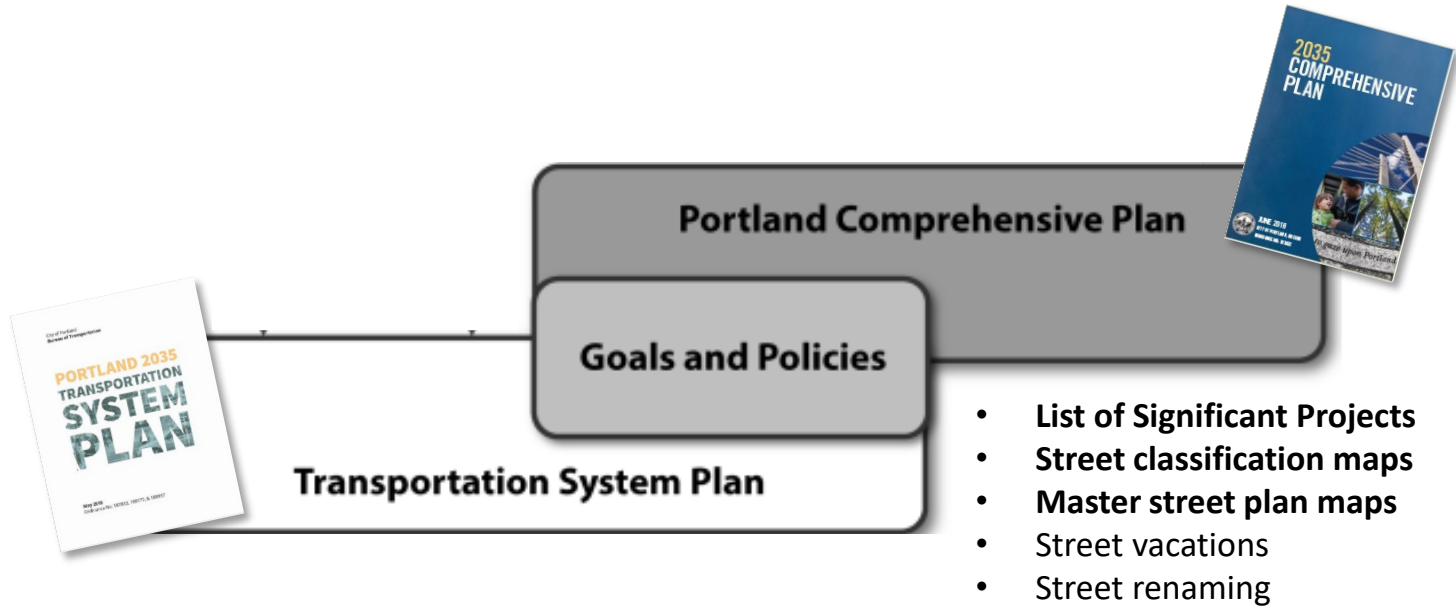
2035
COMPREHENSIVE
PLAN

JUNE 2016

Portland Comprehensive Plan

City of Portland
Bureau of Transportation

PORTLAND 2035
TRANSPORTATION
SYSTEM
PLAN

Goals and Policies

Transportation System Plan

- **List of Significant Projects**
- **Street classification maps**
- **Master street plan maps**
- Street vacations
- Street renaming